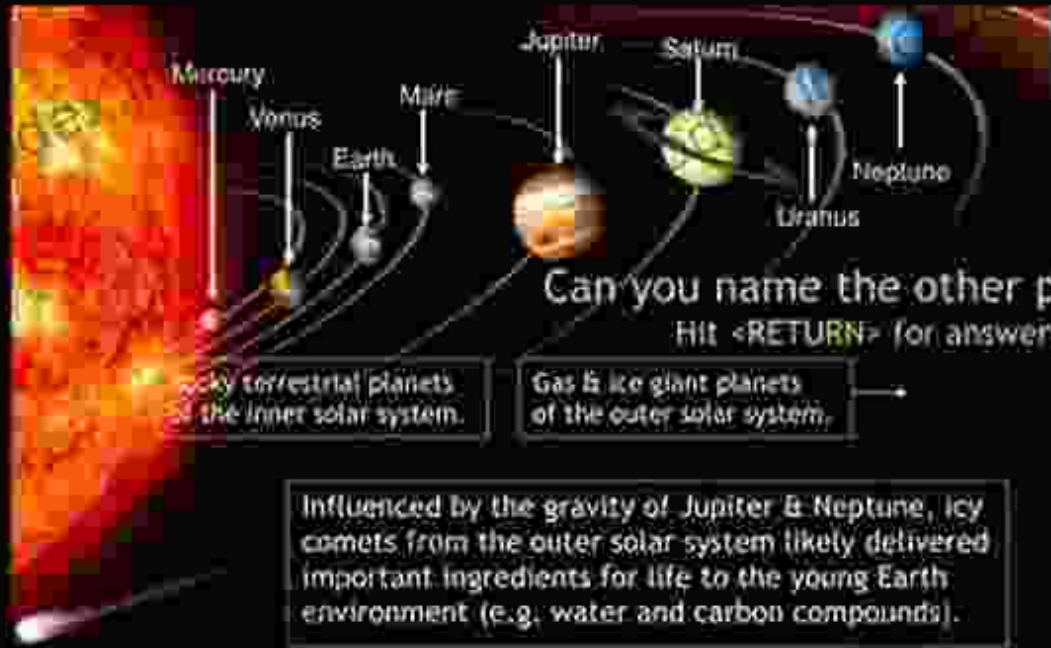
Mercury

Venus

Earth

Mars

Jupiter

Saturn

Uranus

Neptune

Can you name the other p

Hit <RETURN> for answer

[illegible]ky terrestrial planets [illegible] the inner solar system.

Gas & ice giant planets of the outer solar system.

Influenced by the gravity of Jupiter & Neptune, icy comets from the outer solar system likely delivered important ingredients for life to the young Earth environment (e.g. water and carbon compounds).